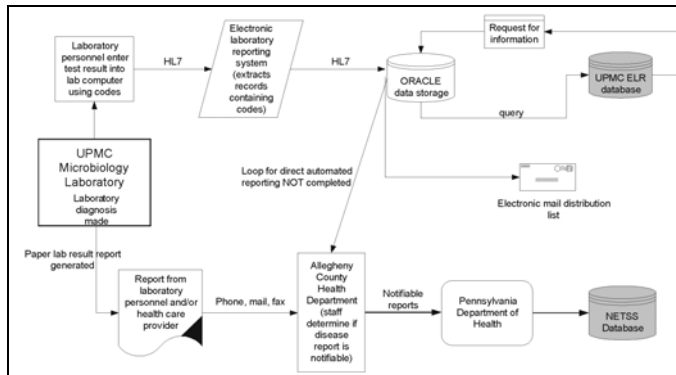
Laboratory personnel enter test result into lab computer using codes

HL7

Electronic laboratory reporting system (extracts records containing codes)

HL7

Request for information

ORACLE data storage

UPMC ELR database

query

UPMC Microbiology Laboratory

Laboratory diagnosis made

Loop for direct automated reporting NOT completed

Electronic mail distribution list

Paper lab result report generated

Report from laboratory personnel and/or health care provider

Phone, mail, fax

Allegheny County Health Department (staff determine if disease report is notifiable)

Notifiable reports

Pennsylvania Department of Health

NETSS Database